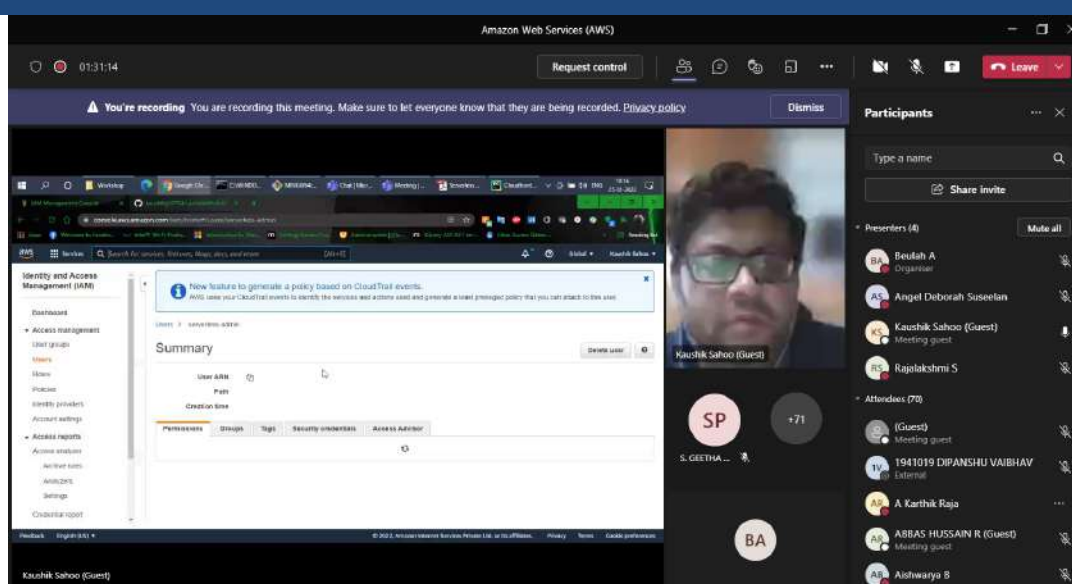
Amazon Web Services (AWS)

01:31:14

Request control

Leave

You're recording You are recording this meeting. Make sure to let everyone know that they are being recorded. Privacy policy

Dismiss

Participants

Type a name

Share invite

Presenters (4)

Mute all

BA Beulah A
Organiser

AS Angel Deborah Suseelan

KS Kaushik Sahoo (Guest)
Meeting guest

RS Rajalakshmi S

Attendees (70)

(Guest)
Meeting guest

1V 1941019 DIPANSHU VAIBHAV
External

AR A Karthik Raja

AR ABBAS HUSSAIN R (Guest)
Meeting guest

AB Aishwarya B

Identity and Access Management (IAM)

Dashboard

Access management

User groups

Users

Roles

Policies

Identity providers

Account settings

Access reports

Access analyzer

Archive rules

Analyzers

Settings

Credential report

New feature to generate a policy based on CloudTrail events.

Users > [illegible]

Summary

Delete user

User ARN

Path

Creation time

Permissions

Groups

Tags

Security credentials

Access Advisor

Feedback English (US)

© 2022, Amazon Internet Services Private Ltd. or its affiliates.

Privacy Terms Cookie preferences

Kaushik Sahoo (Guest)

SP

+71

S. GEETHA ...

BA

Kaushik Sahoo (Guest)